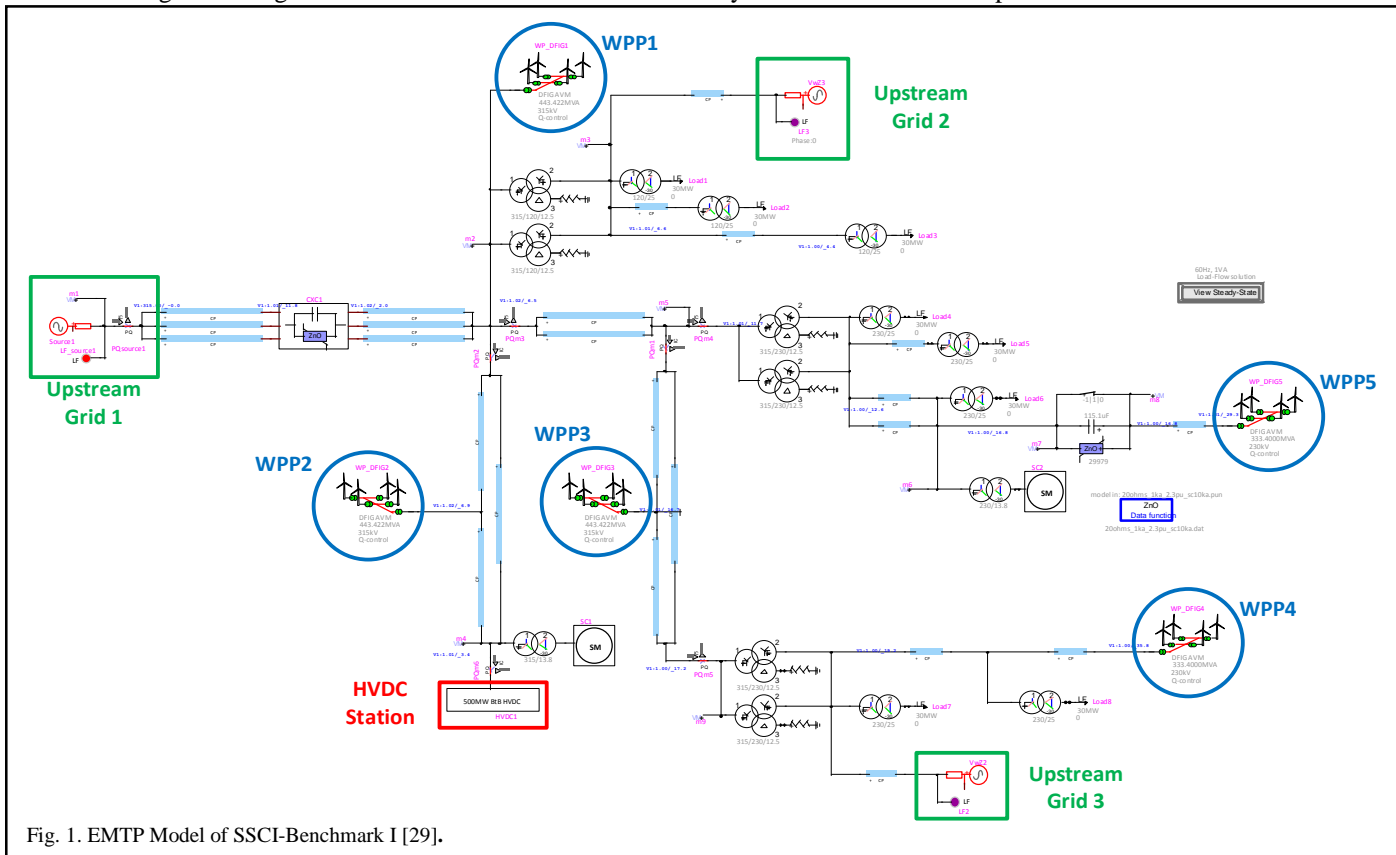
WPP1

WP_DFIG1

DFIGAVM 443.422MVA 315kV Q-control

Upstream Grid 2

LF3 Phase:0

m3

Load1 30MW

120/25

Load2 30MW

315/120/12.5

m2

Load3 30MW

315/120/12.5

60Hz, 1VA Load-Flow solution

View Steady-State

Upstream Grid 1

Source1

LF_source1

PQsource1

CXC1

ZnO

PQm3

m5

PQm4

Load4 30MW

Load5 30MW

315/230/12.5

Load6 30MW

WPP5

WP_DFIG5

DFIGAVM 333.4000MVA 230kV Q-control

115.1uF

m7

ZnO

WPP2

WP_DFIG2

DFIGAVM 443.422MVA 315kV Q-control

WPP3

WP_DFIG3

DFIGAVM 443.422MVA 315kV Q-control

m6

SC2

SM

230/13.8

ZnO Data function

WPP4

WP_DFIG4

DFIGAVM 333.4000MVA 230kV Q-control

m4

SC1

SM

315/13.8

HVDC Station

500MW BtB HVDC

HVDC1

PQm5

315/230/12.5

Load7 30MW

230/25

Load8 30MW

m9

Upstream Grid 3

LF2

Fig. 1. EMTP Model of SSCI-Benchmark I [29].